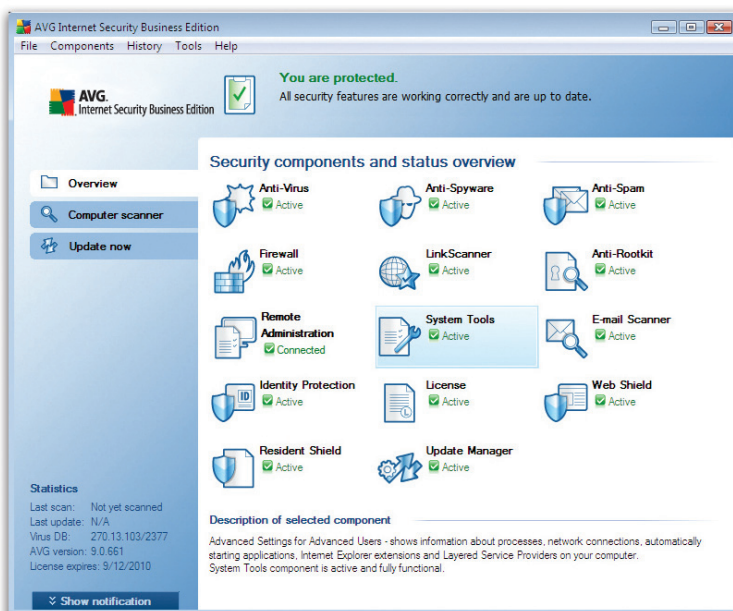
AVG Internet Security Business Edition

File Components History Tools Help

AVG. Internet Security Business Edition

You are protected.
All security features are working correctly and are up to date.

Overview
Computer scanner
Update now

Security components and status overview

Anti-Virus
Active

Anti-Spyware
Active

Anti-Spam
Active

Firewall
Active

LinkScanner
Active

Anti-Rootkit
Active

Remote Administration
Connected

System Tools
Active

E-mail Scanner
Active

Identity Protection
Active

License
Active

Web Shield
Active

Resident Shield
Active

Update Manager
Active

Statistics
Last scan: Not yet scanned
Last update: N/A
Virus DB: 270.13.103/2377
AVG version: 9.0.661
License expires: 9/12/2010

Show notification

Description of selected component

Advanced Settings for Advanced Users - shows information about processes, network connections, automatically starting applications, Internet Explorer extensions and Layered Service Providers on your computer.
System Tools component is active and fully functional.